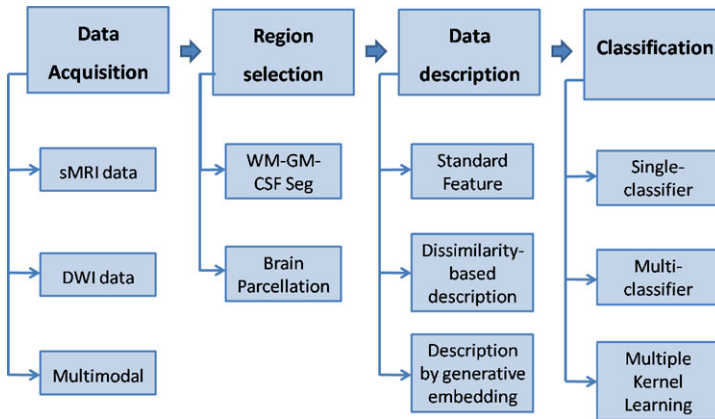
Data Acquisition

sMRI data

DWI data

Multimodal

Region selection

WM-GM-CSF Seg

Brain Parcellation

Data description

Standard Feature

Dissimilarity-based description

Description by generative embedding

Classification

Single-classifier

Multi-classifier

Multiple Kernel Learning